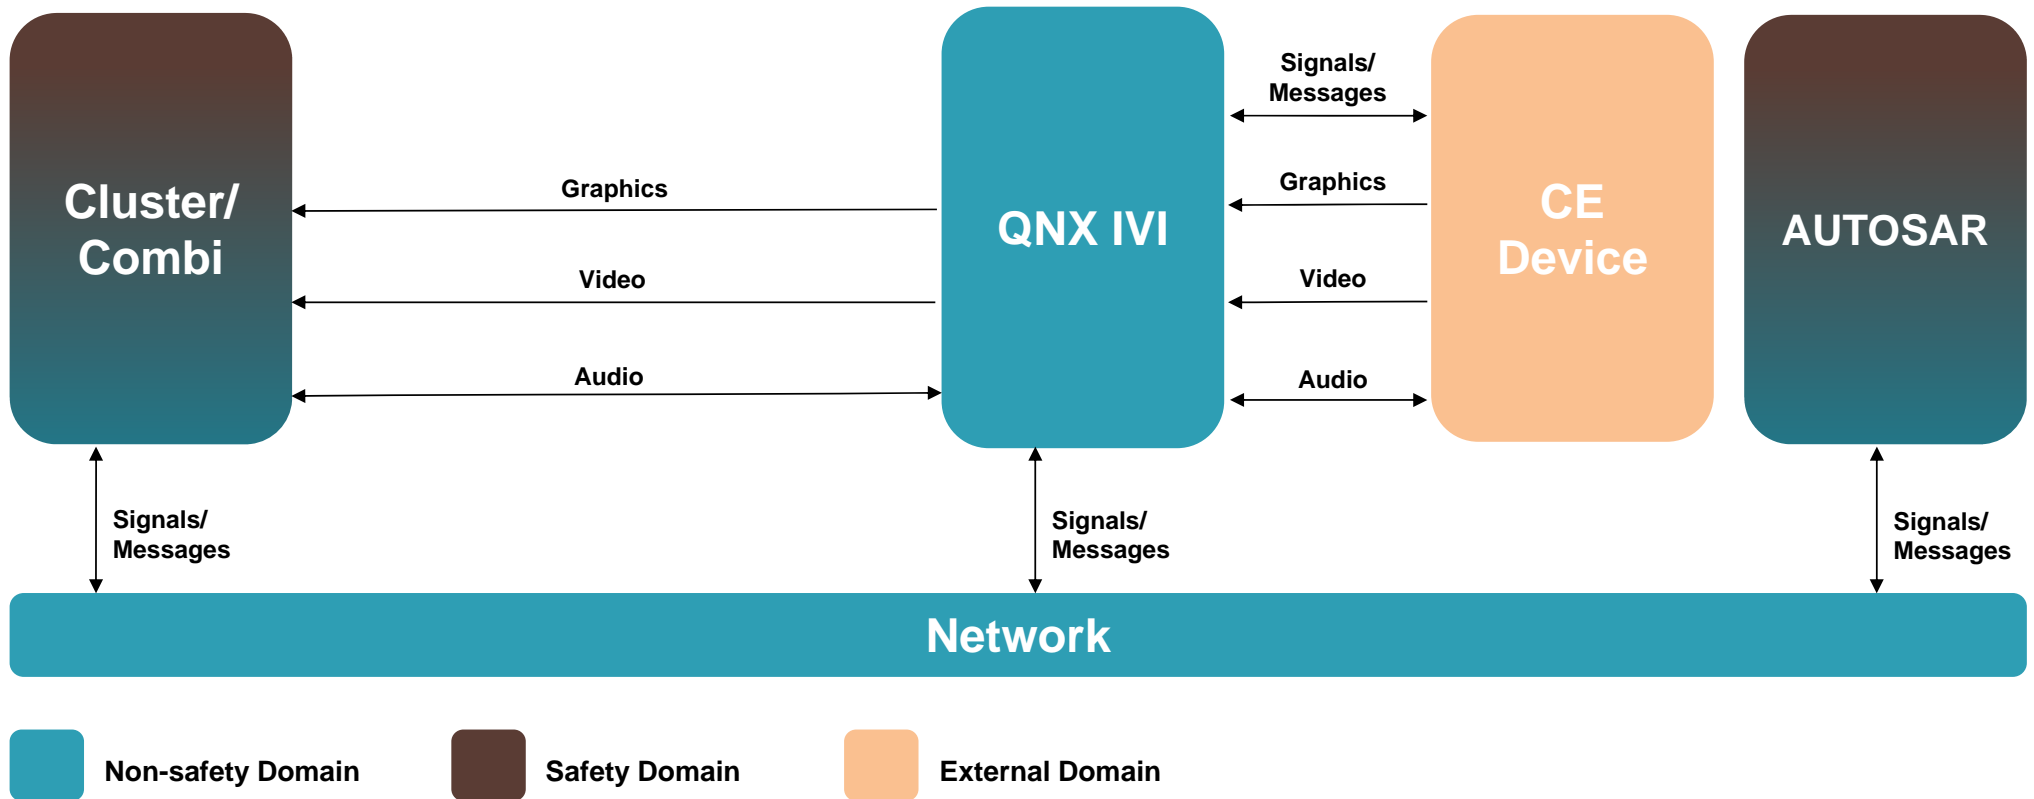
Cluster/
Combi

Graphics

Video

Audio

QNX IVI

Signals/
Messages

Graphics

Video

Audio

CE
Device

AUTOSAR

Signals/
Messages

Signals/
Messages

Signals/
Messages

Network

Non-safety Domain

Safety Domain

External Domain